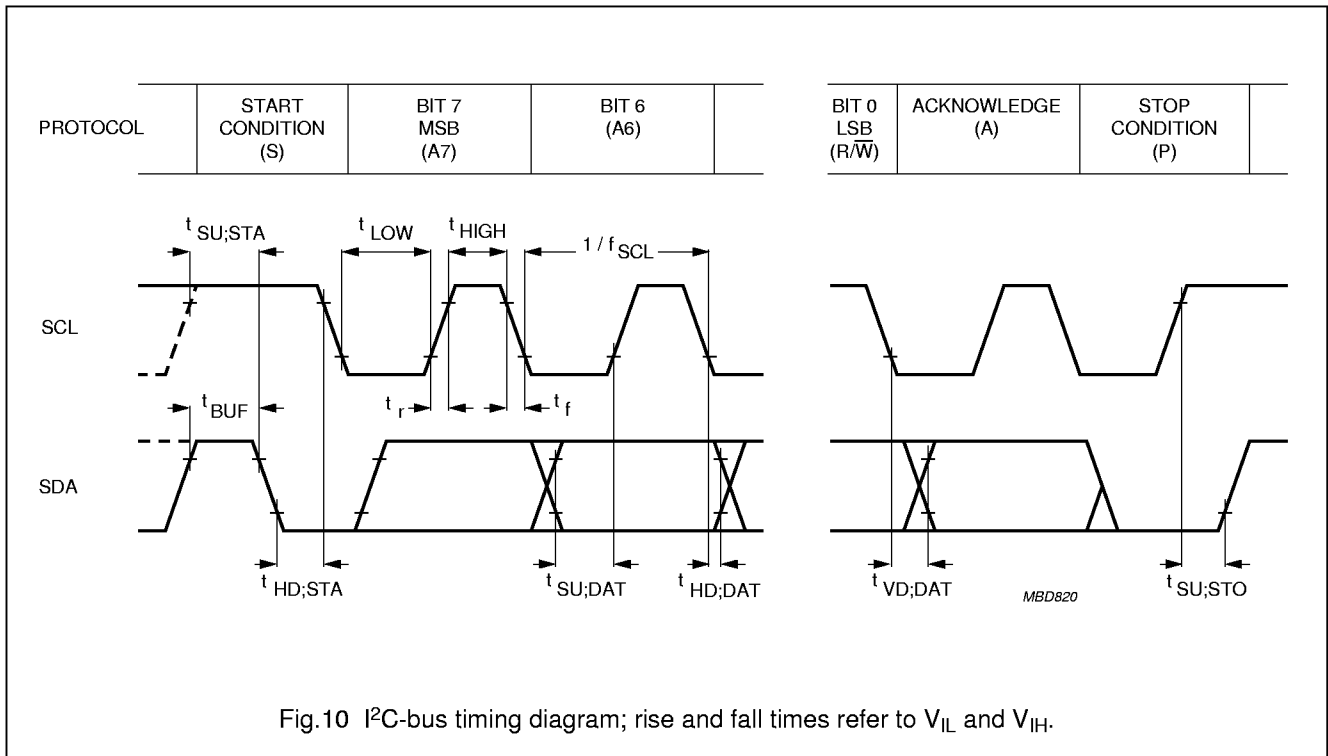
| PROTOCOL | START CONDITION (S) | BIT 7 MSB (A7) | BIT 6 (A6) | | BIT 0 LSB ($R/\overline{W}$) | ACKNOWLEDGE (A) | STOP CONDITION (P) |
|---|---|---|---|---|---|---|---|

$t_{SU;STA}$

$t_{LOW}$

$t_{HIGH}$

$1 / f_{SCL}$

SCL

$t_{BUF}$

$t_r$

$t_f$

SDA

$t_{HD;STA}$

$t_{SU;DAT}$

$t_{HD;DAT}$

$t_{VD;DAT}$

MBD820

$t_{SU;STO}$

Fig.10 $I^2C$-bus timing diagram; rise and fall times refer to $V_{IL}$ and $V_{IH}$.